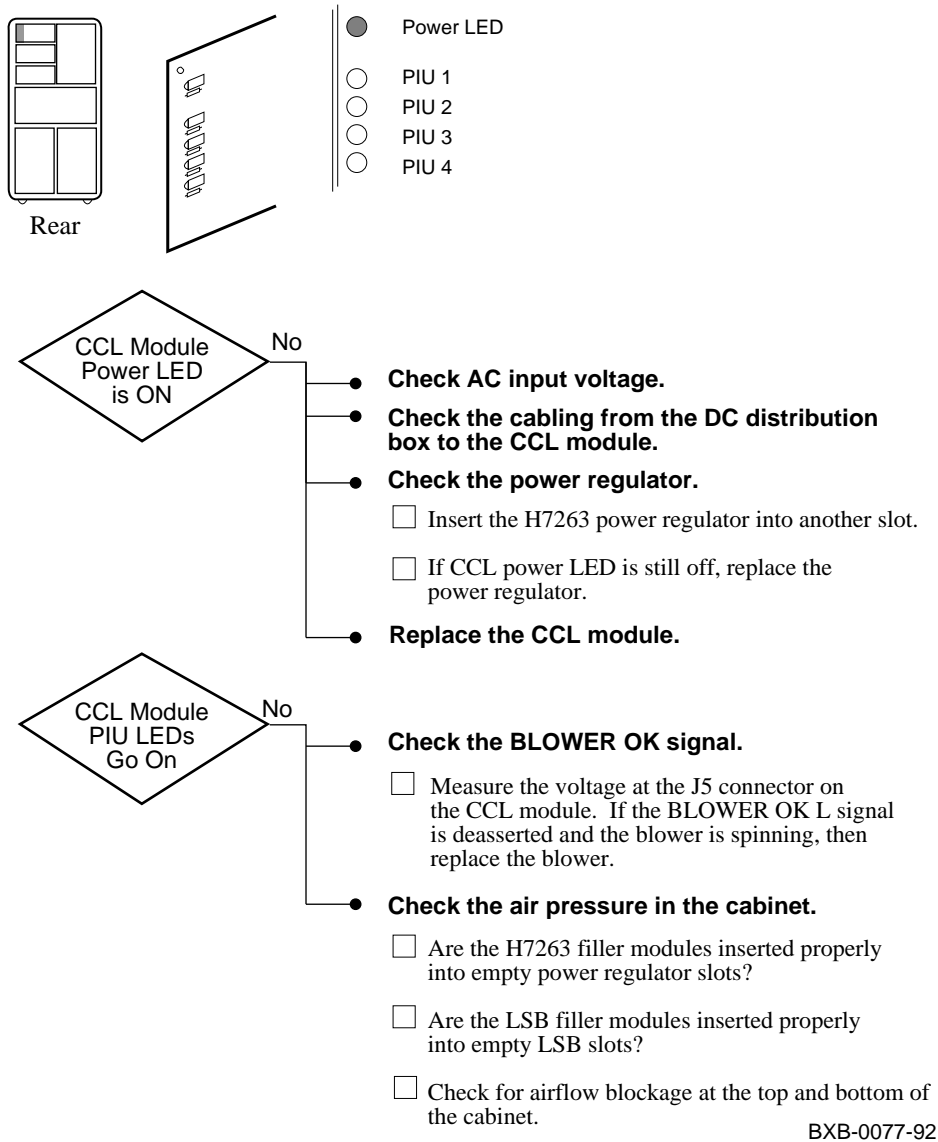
Rear

Power LED

PIU 1
PIU 2
PIU 3
PIU 4

CCL Module Power LED is ON

No

Check AC input voltage.

Check the cabling from the DC distribution box to the CCL module.

Check the power regulator.

Insert the H7263 power regulator into another slot.

If CCL power LED is still off, replace the power regulator.

Replace the CCL module.

CCL Module PIU LEDs Go On

No

Check the BLOWER OK signal.

Measure the voltage at the J5 connector on the CCL module. If the BLOWER OK L signal is deasserted and the blower is spinning, then replace the blower.

Check the air pressure in the cabinet.

Are the H7263 filler modules inserted properly into empty power regulator slots?

Are the LSB filler modules inserted properly into empty LSB slots?

Check for airflow blockage at the top and bottom of the cabinet.

BXB-0077-92